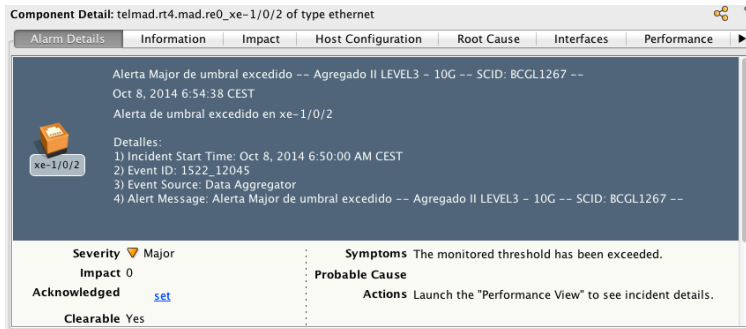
Component Detail: telmad.rt4.mad.re0_xe-1/0/2 of type ethernet

Alarm Details | Information | Impact | Host Configuration | Root Cause | Interfaces | Performance

Alerta Major de umbral excedido -- Agregado II LEVEL3 - 10G -- SCID: BCGL1267 --

Oct 8, 2014 6:54:38 CEST

Alerta de umbral excedido en xe-1/0/2

xe-1/0/2

Detalles:
1) Incident Start Time: Oct 8, 2014 6:50:00 AM CEST
2) Event ID: 1522_12045
3) Event Source: Data Aggregator
4) Alert Message: Alerta Major de umbral excedido -- Agregado II LEVEL3 - 10G -- SCID: BCGL1267 --

Severity Major
Impact 0
Acknowledged set
Clearable Yes

Symptoms The monitored threshold has been exceeded.
Probable Cause
Actions Launch the "Performance View" to see incident details.